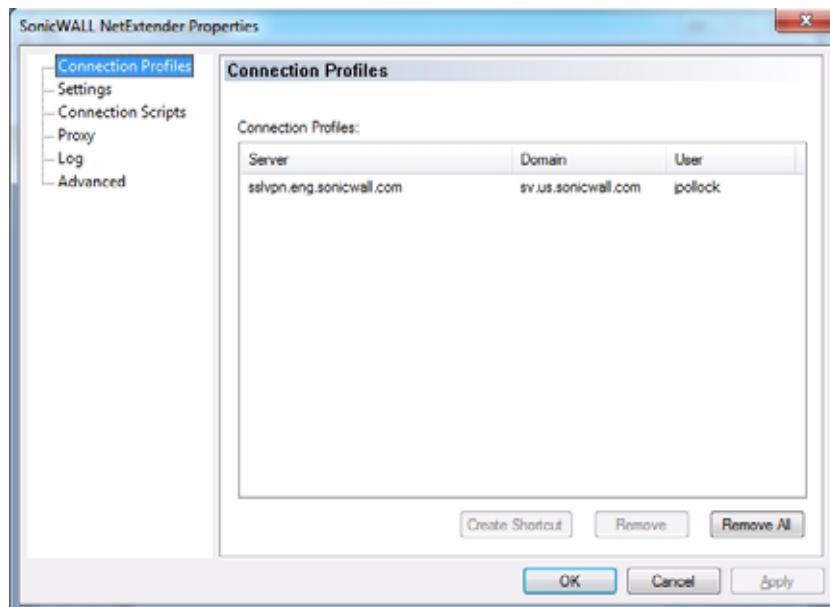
SonicWALL NetExtender Properties

Connection Profiles
Settings
Connection Scripts
Proxy
Log
Advanced

Connection Profiles

Connection Profiles:

| Server | Domain | User |
|---|---|---|
| sslvpn.eng.sonicwall.com | sv.us.sonicwall.com | jpollock |

Create Shortcut
Remove
Remove All

OK
Cancel
Apply